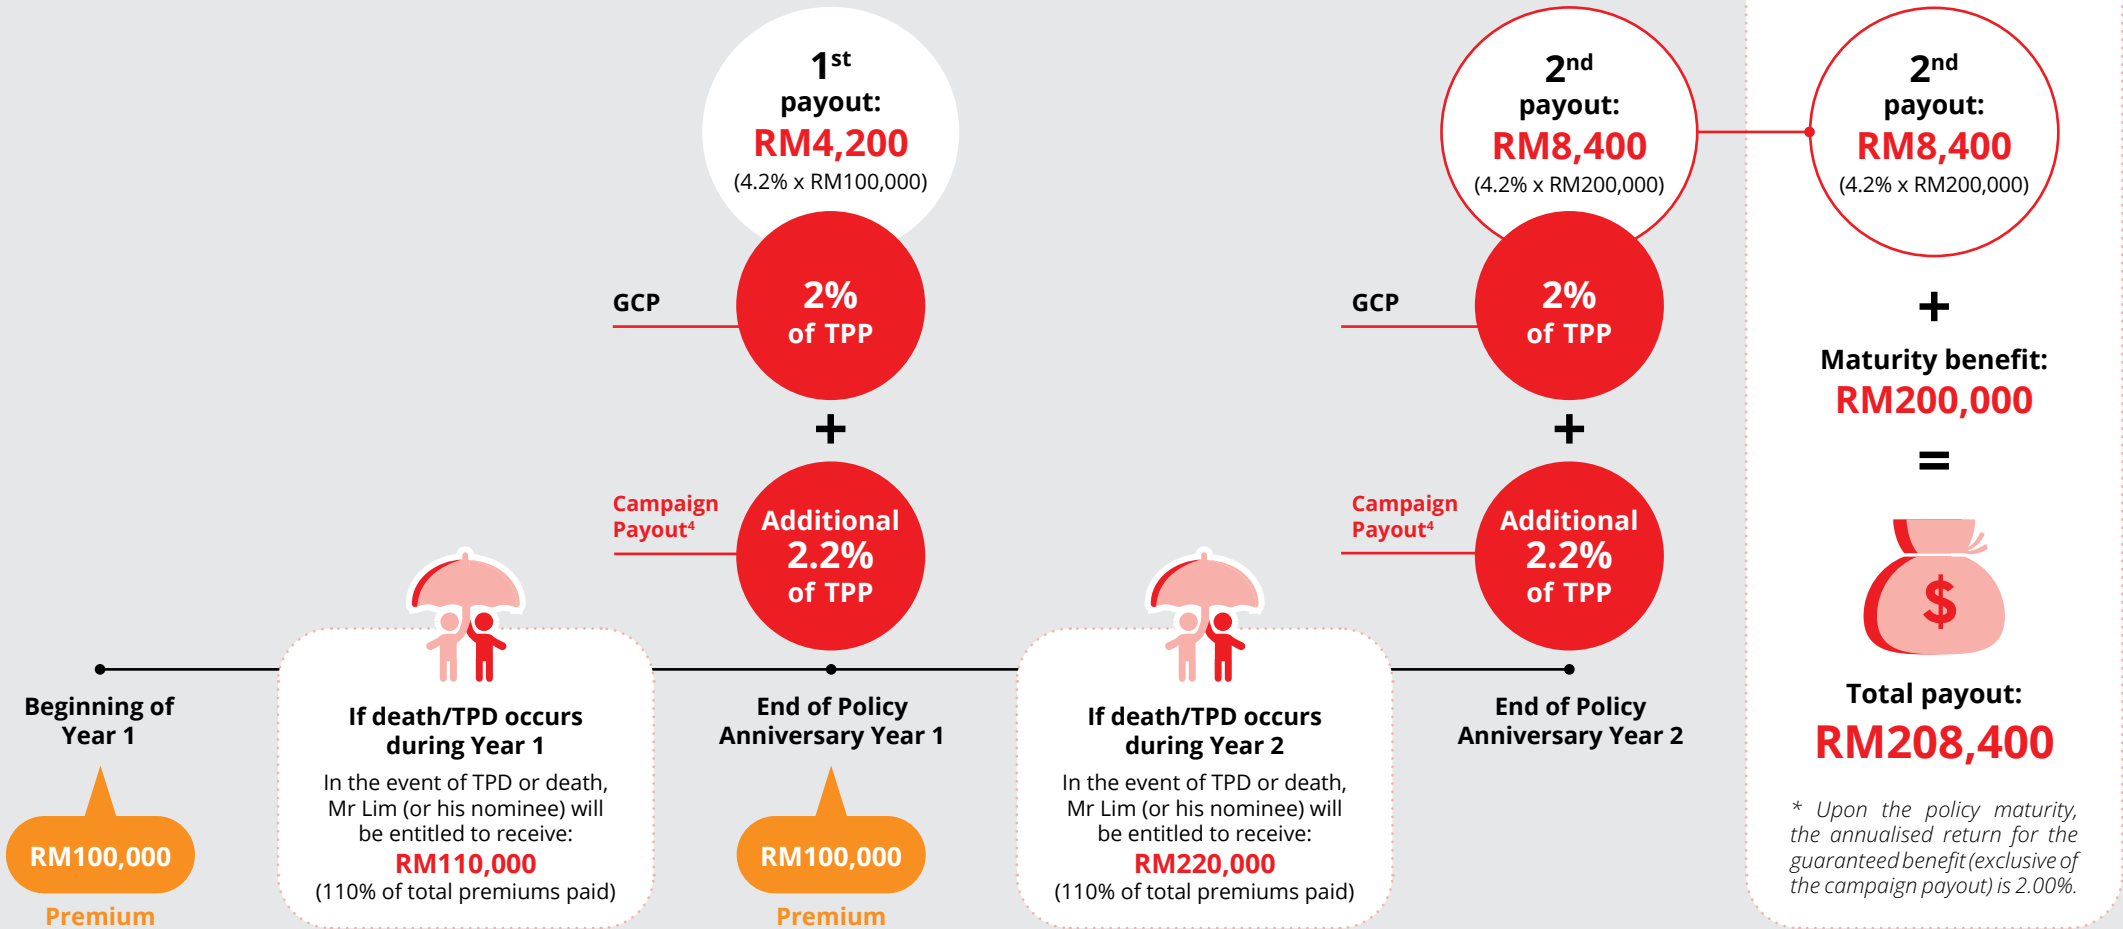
$1^{st}$ payout: RM4,200 (4.2% x RM100,000)

GCP

2% of TPP

+

Campaign Payout⁴

Additional 2.2% of TPP

Beginning of Year 1

RM100,000

Premium

If death/TPD occurs during Year 1

In the event of TPD or death, Mr Lim (or his nominee) will be entitled to receive:

RM110,000

(110% of total premiums paid)

End of Policy Anniversary Year 1

RM100,000

Premium

$2^{nd}$ payout: RM8,400 (4.2% x RM200,000)

GCP

2% of TPP

+

Campaign Payout⁴

Additional 2.2% of TPP

If death/TPD occurs during Year 2

In the event of TPD or death, Mr Lim (or his nominee) will be entitled to receive:

RM220,000

(110% of total premiums paid)

End of Policy Anniversary Year 2

$2^{nd}$ payout: RM8,400 (4.2% x RM200,000)

+

Maturity benefit: RM200,000

=

$

Total payout: RM208,400

* Upon the policy maturity, the annualised return for the guaranteed benefit (exclusive of the campaign payout) is 2.00%.